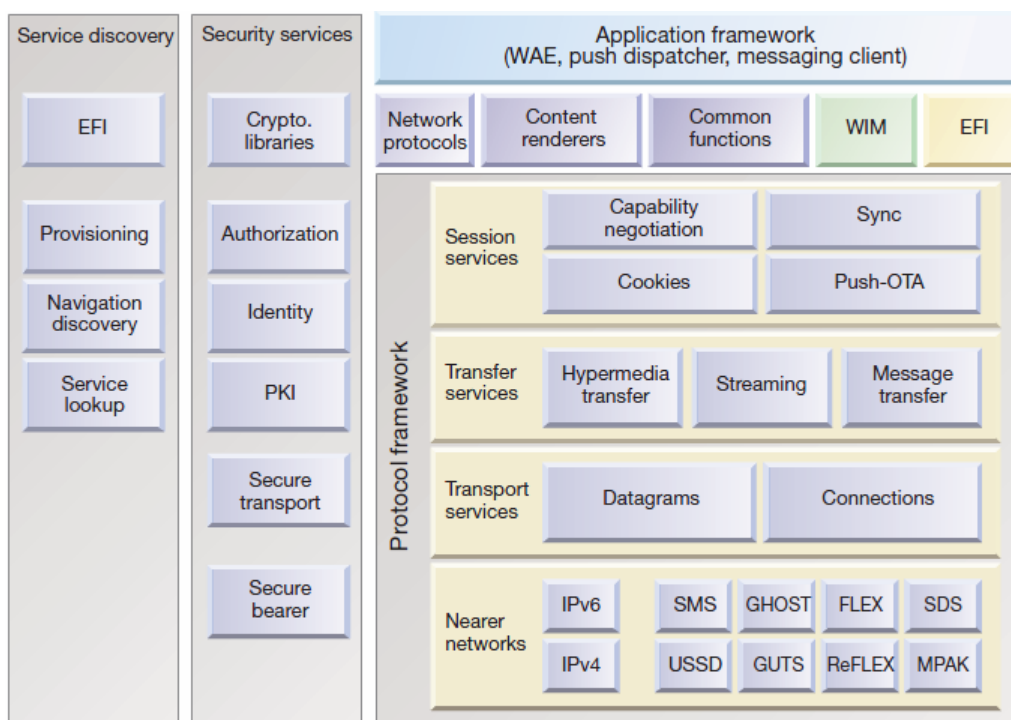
Service discovery

EFI

Provisioning

Navigation discovery

Service lookup

Security services

Crypto. libraries

Authorization

Identity

PKI

Secure transport

Secure bearer

Application framework (WAE, push dispatcher, messaging client)

Network protocols

Content renderers

Common functions

WIM

EFI

Protocol framework

Session services

Capability negotiation

Sync

Cookies

Push-OTA

Transfer services

Hypermedia transfer

Streaming

Message transfer

Transport services

Datagrams

Connections

Nearer networks

IPv6

IPv4

SMS

GHOST

FLEX

SDS

USSD

GUTS

ReFLEX

MPAK